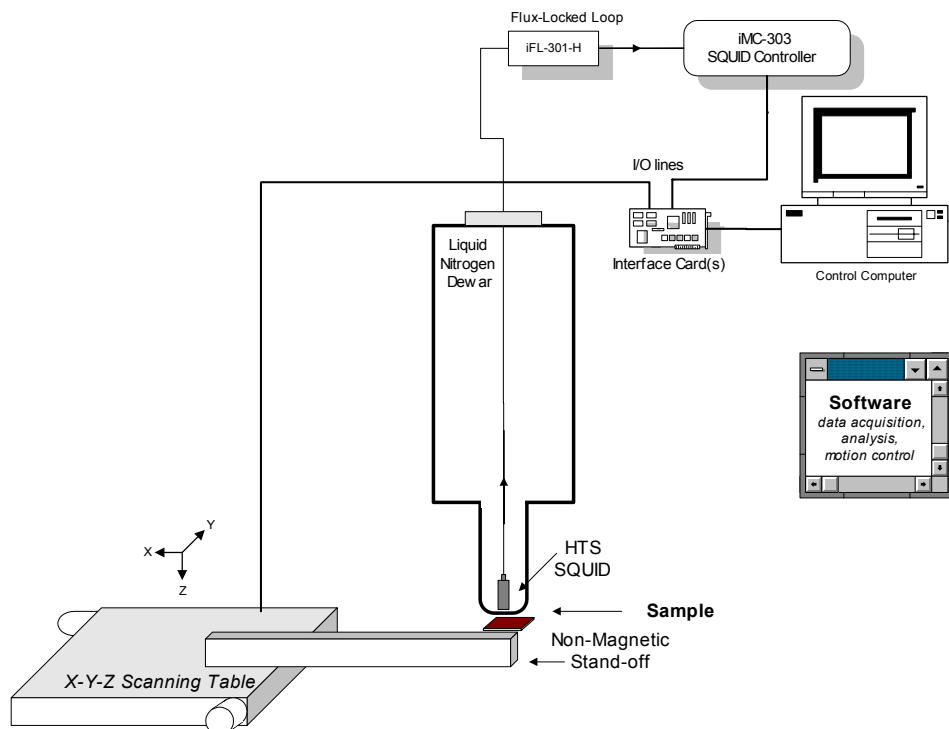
Flux-Locked Loop

iFL-301-H

iMC-303
SQUID Controller

I/O lines

Liquid
Nitrogen
Dew ar

Interface Card(s)

Control Computer

Software
data acquisition,
analysis,
motion control

Y
X
Z

HTS
SQUID

Sample

Non-Magnetic
Stand-off

X-Y-Z Scanning Table